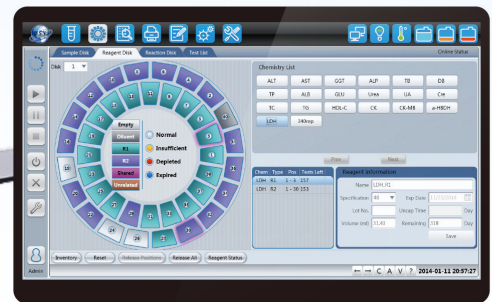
Sample Disk Reagent Disk Reaction Disk Test List

Online Status

Disk 1

Empty
Diluent
R1
R2
Shared
Unrelated

Normal
Insufficient
Depleted
Expired

Chemistry List

| ALT | AST | GGT | ALP | TB | DB |
|---|---|---|---|---|---|
| TP | ALB | GLU | Urea | UA | Cre |
| TC | TG | HDL-C | CK | CK-MB | a-HBDH |
| LDH | 340sop | | | | |

Prev Next

| Chem | Type | Pos | Tests Left |
|---|---|---|---|
| LDH | R1 | 1 - 3 | 157 |
| LDH | R2 | 1 - 16 | 153 |

Reagent Information

Name LDH,R1
Specification 40 Exp Date
Lot No. Onoap Time Day
Volume (ml) 31.43 Remaining 138 Day
Save

Inventory Reset Release Positions Release All Reagent Status

Admin

C A V ? 2014-01-11 20:57:27